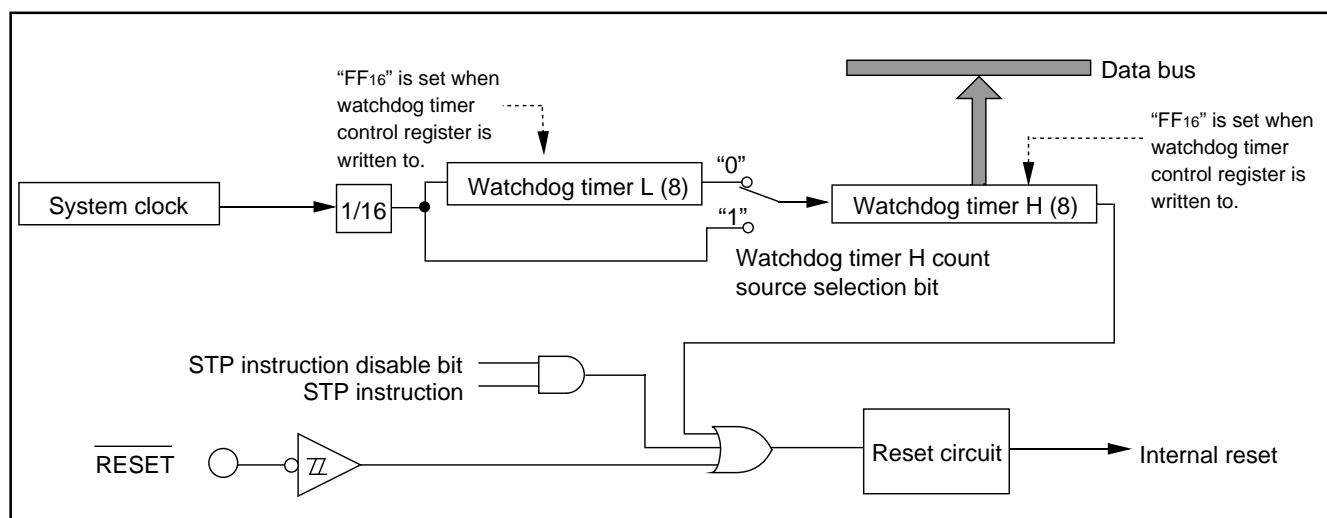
Data bus

"FF$_{16}$" is set when watchdog timer control register is written to.

"FF$_{16}$" is set when watchdog timer control register is written to.

System clock

1/16

Watchdog timer L (8)

"0"

"1"

Watchdog timer H (8)

Watchdog timer H count source selection bit

STP instruction disable bit
STP instruction

$\overline{\text{RESET}}$

Reset circuit

Internal reset